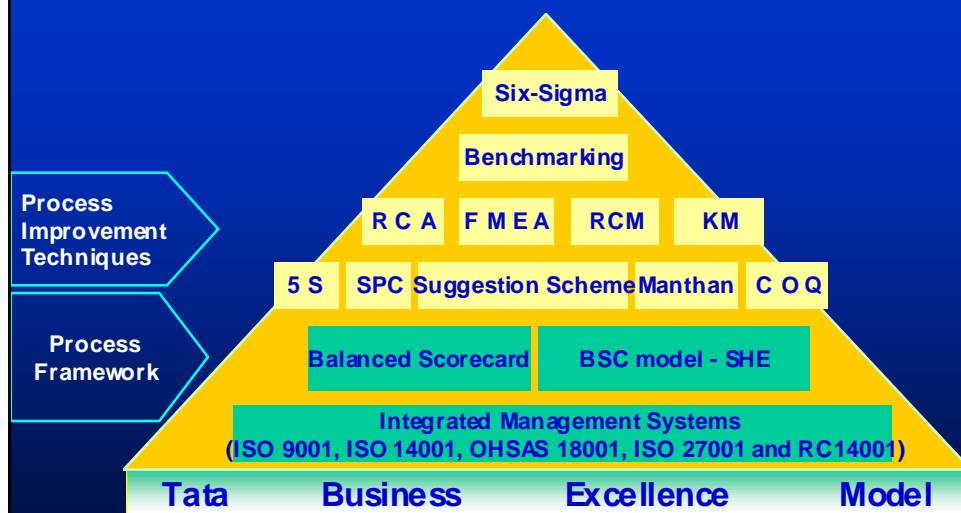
Six-Sigma

Benchmarking

Process Improvement Techniques

R C A F M E A RCM KM

5 S SPC Suggestion Scheme Manthan C O Q

Process Framework

Balanced Scorecard BSC model - SHE

Integrated Management Systems (ISO 9001, ISO 14001, OHSAS 18001, ISO 27001 and RC14001)

Tata Business Excellence Model